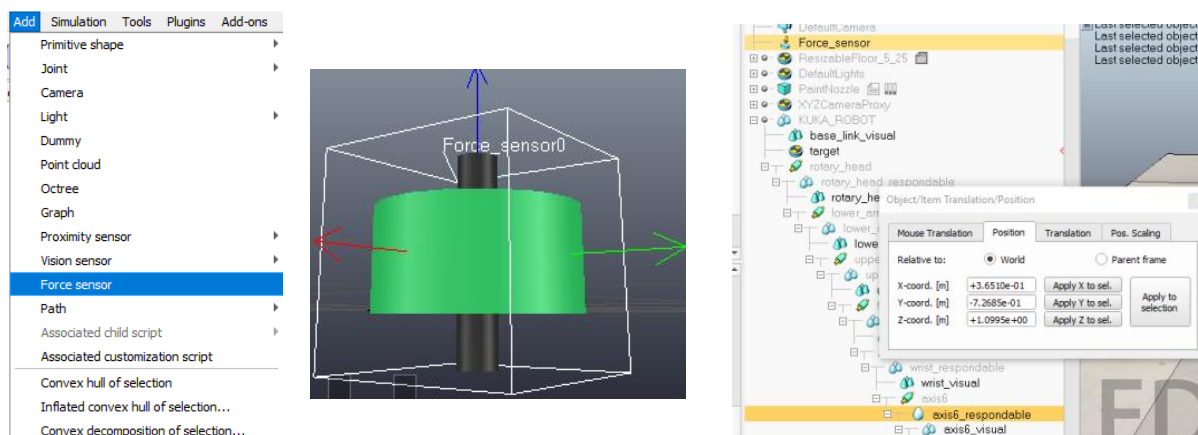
Add Simulation Tools Plugins Add-ons
Primitive shape
Joint
Camera
Light
Dummy
Point cloud
Octree
Graph
Proximity sensor
Vision sensor
Force sensor
Path
Associated child script
Associated customization script
Convex hull of selection
Inflated convex hull of selection...
Convex decomposition of selection...

Force_sensor0

DefaultCamera
Force_sensor
ResizableFloor_5_25
DefaultLights
PaintNozzle
XYZCameraProxy
KUKA_ROBOT
base_link_visual
target
rotary_head
rotary_head_respondable
rotary_he
lower_arm
lower_
lowe
uppe
up
wrist_respondable
wrist_visual
axis6
axis6_respondable
axis6_visual

Last selected object
Last selected object
Last selected object
Last selected object

Object/Item Translation/Position
Mouse Translation | Position | Translation | Pos. Scaling
Relative to: World Parent frame
X-coord. [m] +3.6510e-01 Apply X to sel.
Y-coord. [m] -7.2685e-01 Apply Y to sel.
Z-coord. [m] +1.0995e+00 Apply Z to sel.
Apply to selection